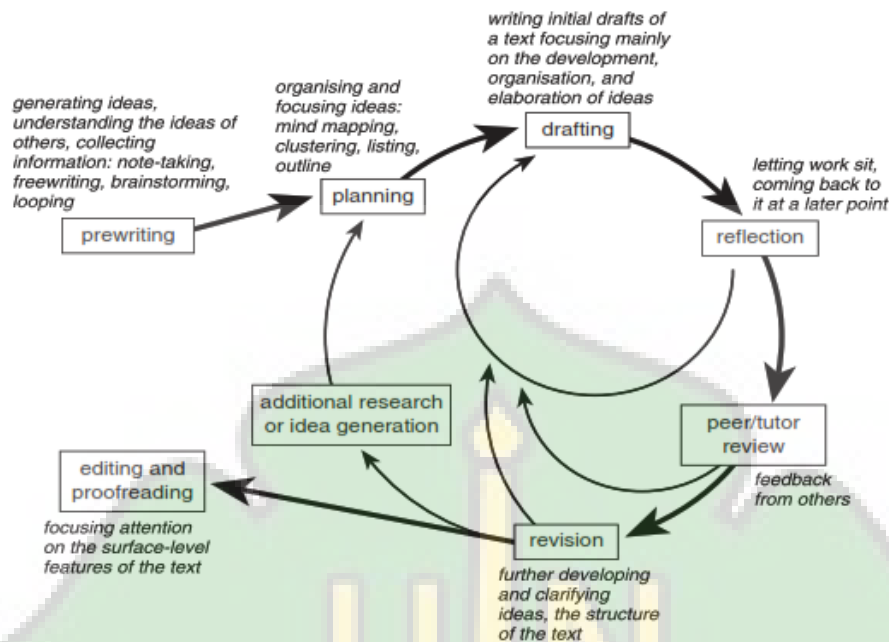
generating ideas, understanding the ideas of others, collecting information: note-taking, freewriting, brainstorming, looping

prewriting

organising and focusing ideas: mind mapping, clustering, listing, outline

planning

writing initial drafts of a text focusing mainly on the development, organisation, and elaboration of ideas

drafting

letting work sit, coming back to it at a later point

reflection

peer/tutor review

feedback from others

additional research or idea generation

editing and proofreading

focusing attention on the surface-level features of the text

revision

further developing and clarifying ideas, the structure of the text